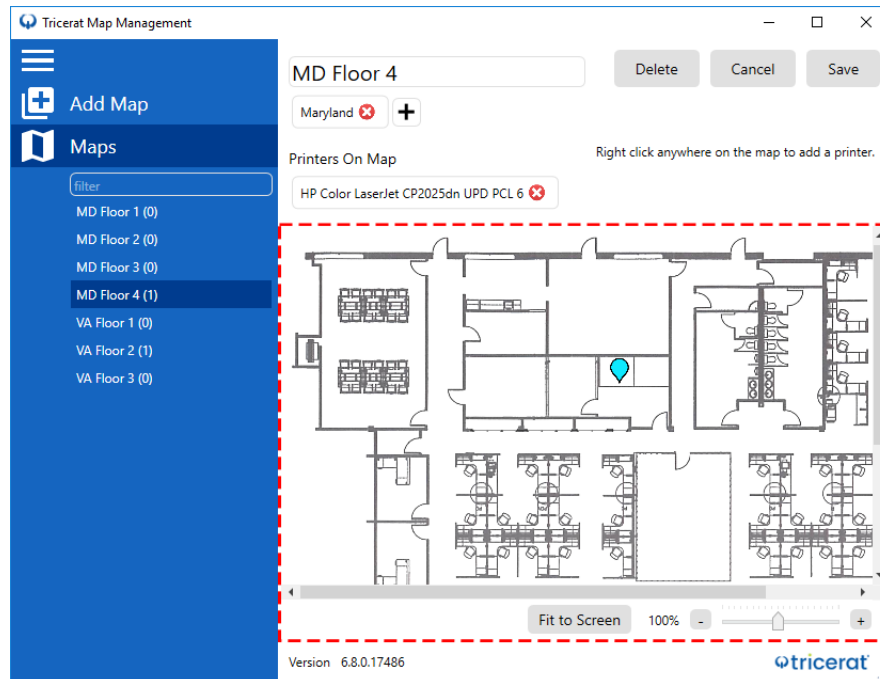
Tricerat Map Management

Add Map

Maps

filter

MD Floor 1 (0)

MD Floor 2 (0)

MD Floor 3 (0)

MD Floor 4 (1)

VA Floor 1 (0)

VA Floor 2 (1)

VA Floor 3 (0)

MD Floor 4

Delete

Cancel

Save

Maryland

+

Printers On Map

Right click anywhere on the map to add a printer.

HP Color LaserJet CP2025dn UPD PCL 6

Fit to Screen

100%

-

+

Version 6.8.0.17486

tricerat